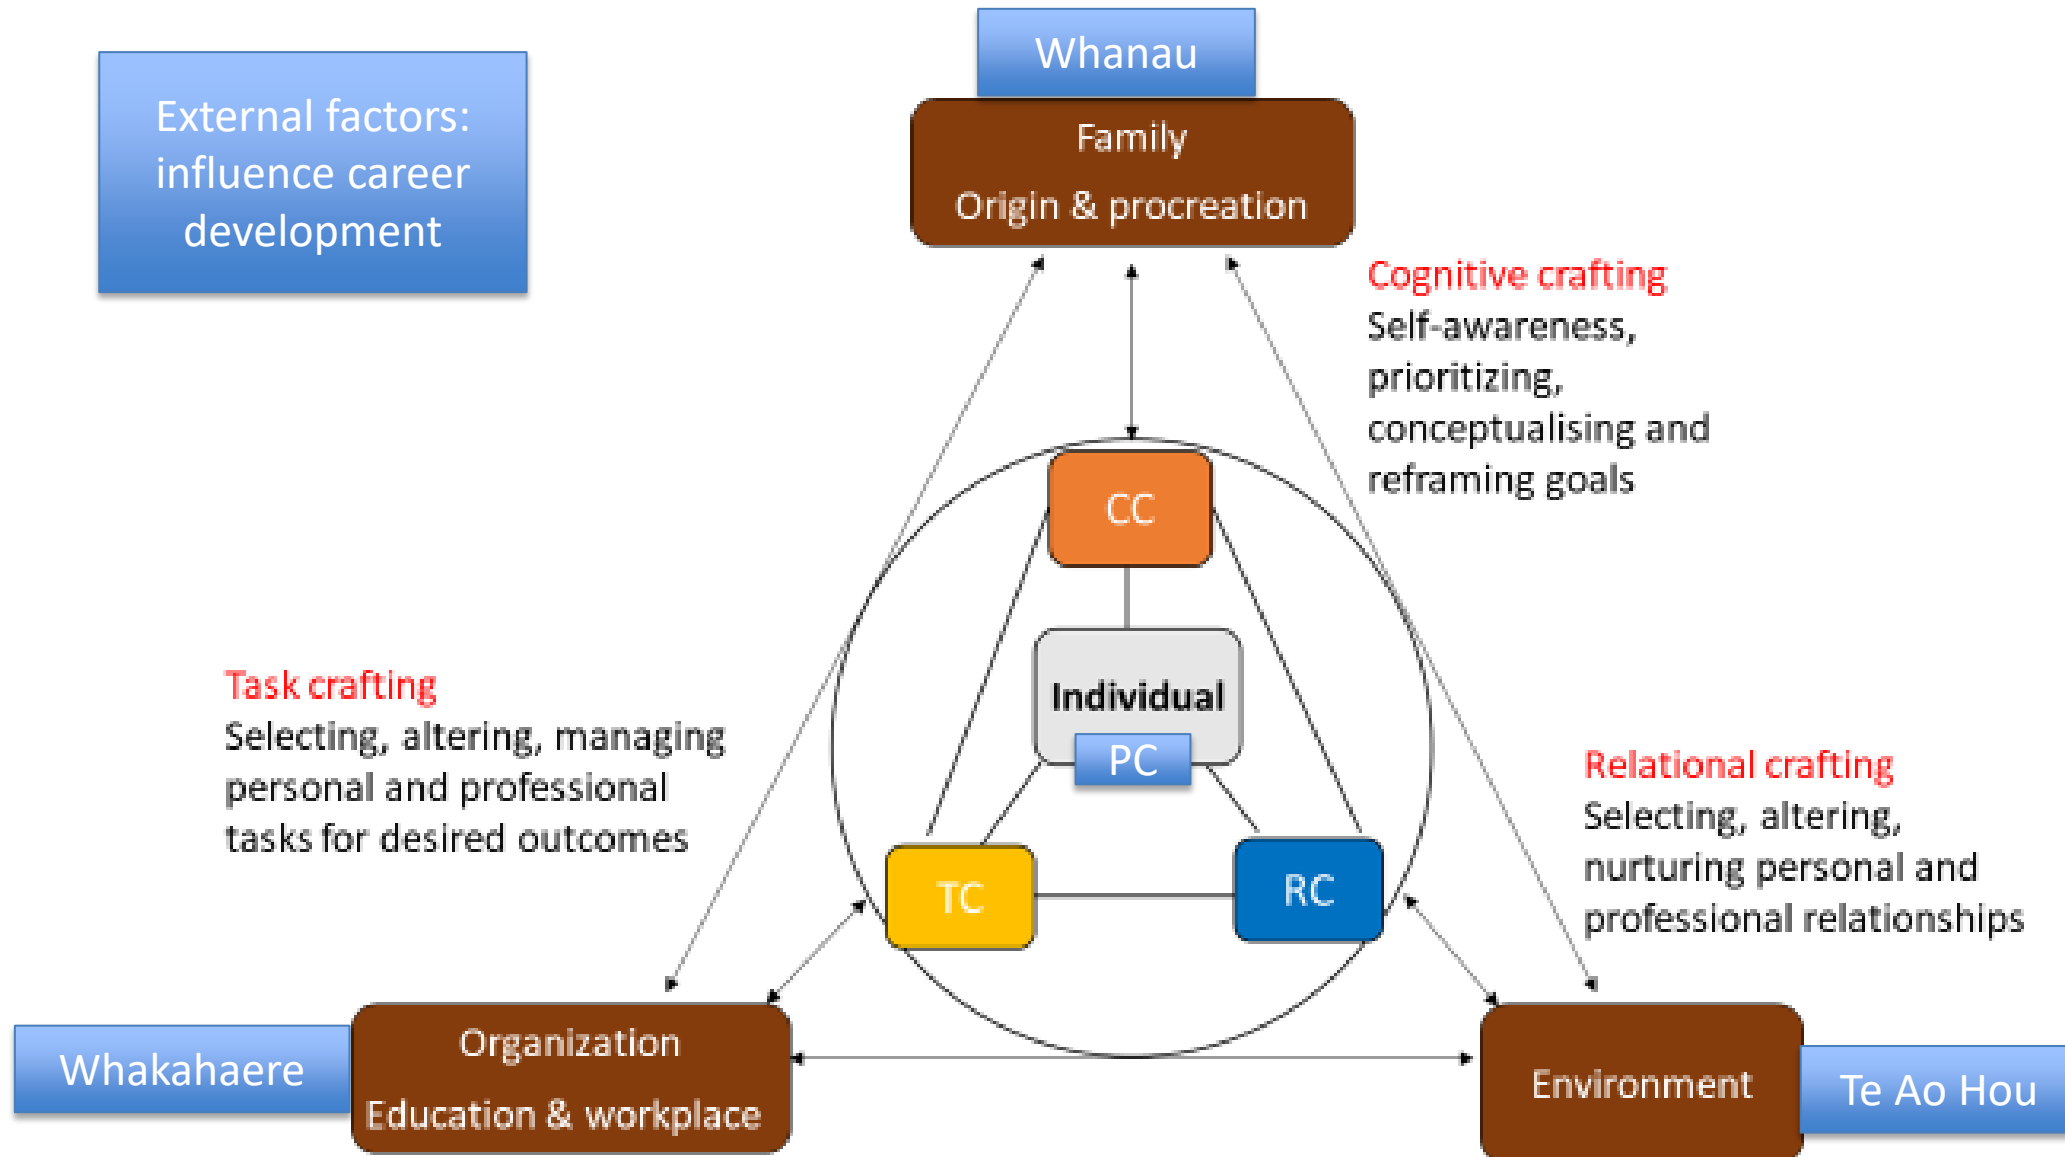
External factors: influence career development

Whanau

Family

Origin & procreation

Cognitive crafting

Self-awareness, prioritizing, conceptualising and reframing goals

CC

Individual

PC

Task crafting

Selecting, altering, managing personal and professional tasks for desired outcomes

Relational crafting

Selecting, altering, nurturing personal and professional relationships

TC

RC

Whakahaere

Organization

Education & workplace

Environment

Te Ao Hou